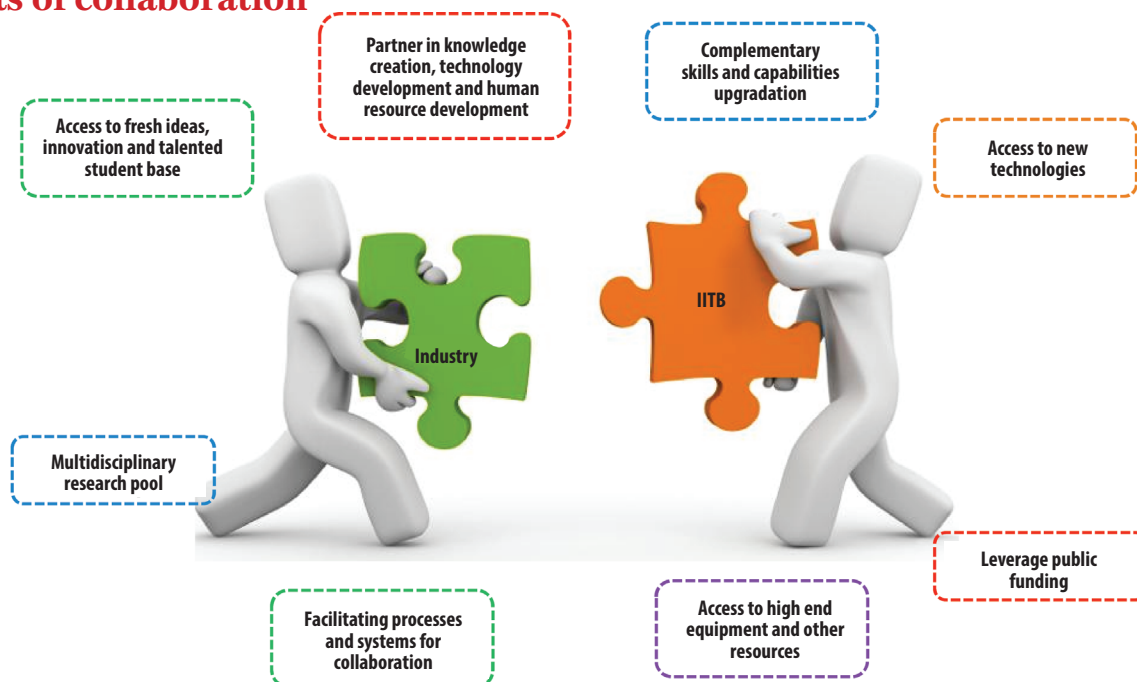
ts of collaboration

Partner in knowledge creation, technology development and human resource development

Complementary skills and capabilities upgradation

Access to fresh ideas, innovation and talented student base

Access to new technologies

IITB

Industry

Multidisciplinary research pool

Leverage public funding

Facilitating processes and systems for collaboration

Access to high end equipment and other resources